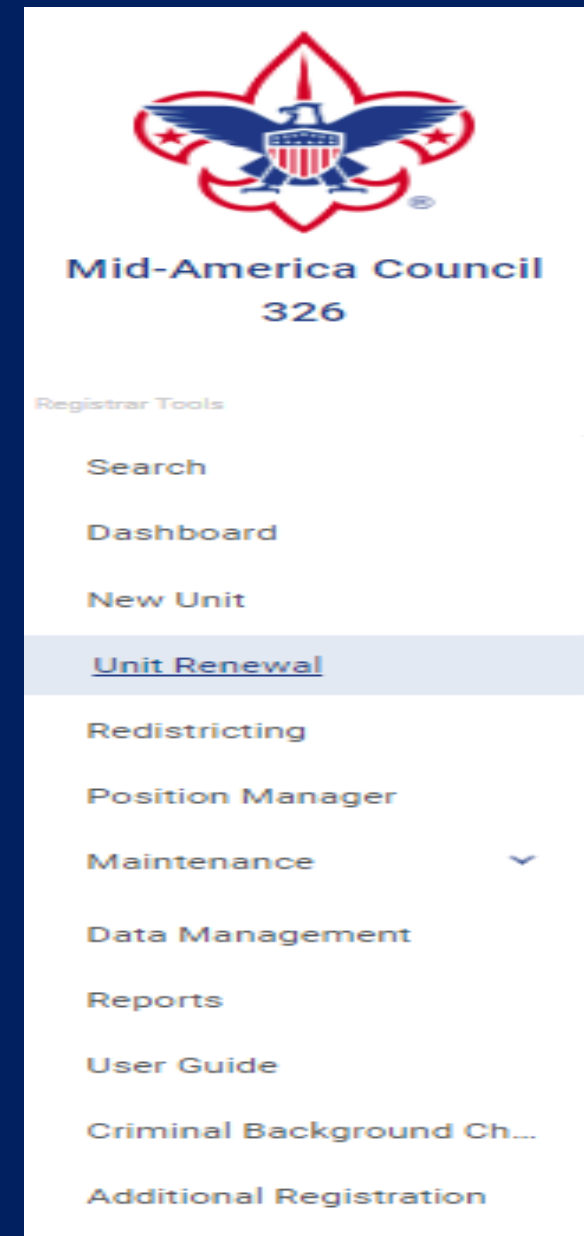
®

Mid-America Council 326

Registrar Tools

Search

Dashboard

New Unit

Unit Renewal

Redistricting

Position Manager

Maintenance

Data Management

Reports

User Guide

Criminal Background Ch...

Additional Registration